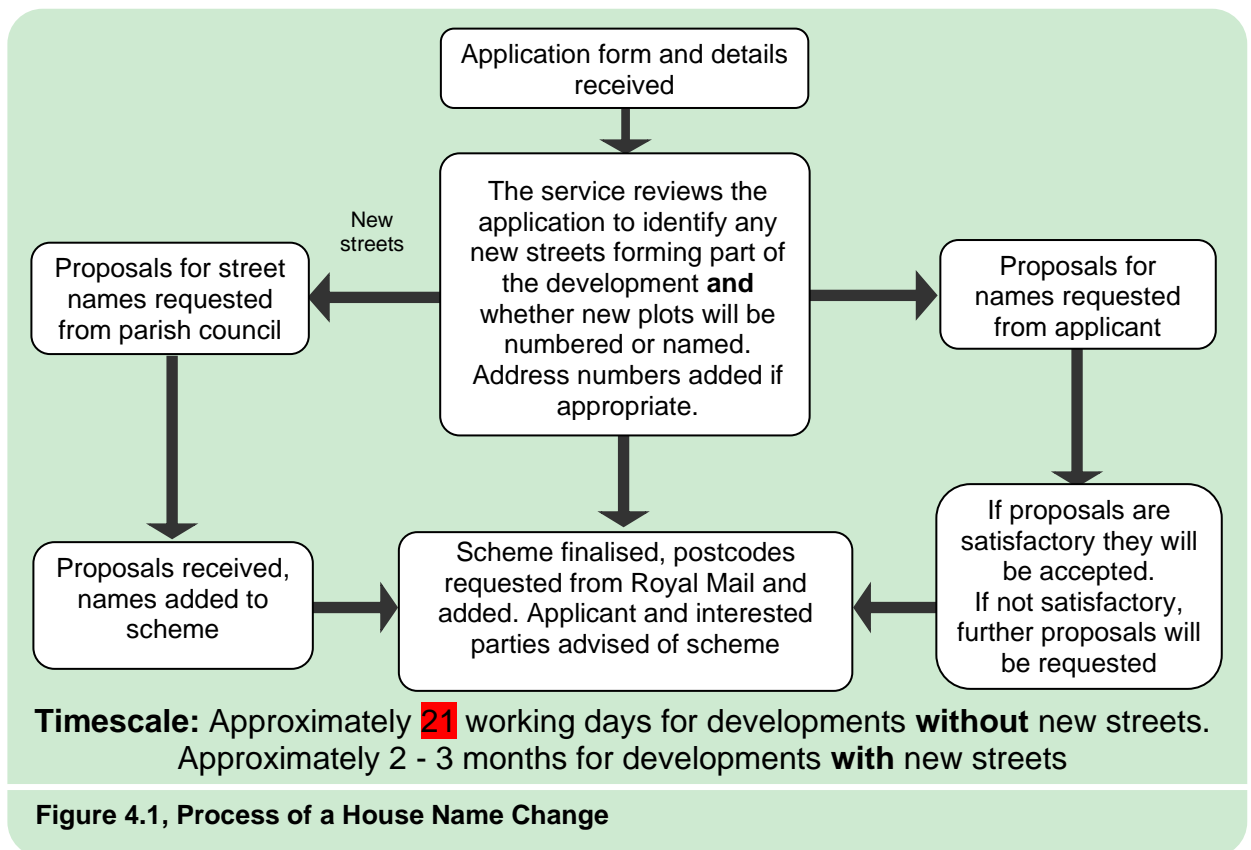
Application form and details received

The service reviews the application to identify any new streets forming part of the development **and** whether new plots will be numbered or named. Address numbers added if appropriate.

New streets

Proposals for street names requested from parish council

Proposals for names requested from applicant

Proposals received, names added to scheme

Scheme finalised, postcodes requested from Royal Mail and added. Applicant and interested parties advised of scheme

If proposals are satisfactory they will be accepted.
If not satisfactory, further proposals will be requested

**Timescale:** Approximately 21 working days for developments **without** new streets. Approximately 2 - 3 months for developments **with** new streets

**Figure 4.1, Process of a House Name Change**